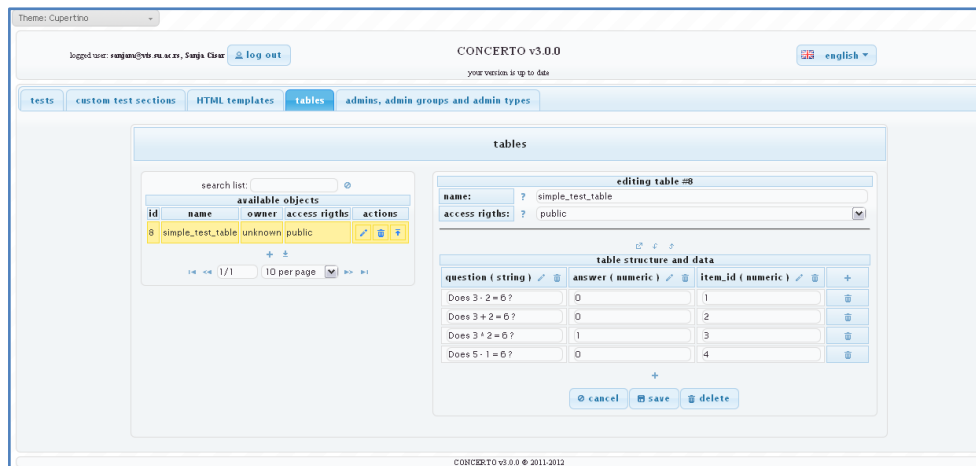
Theme: Cupertino

logged user: sanjam@vts.su.ac.rs, Sanja Cisar log out

CONCERTO v3.0.0

your version is up to date

english

tests | custom test sections | HTML templates | tables | admins, admin groups and admin types

tables

search list:

available objects

| id | name | owner | access rigths | actions |
|---|---|---|---|---|
| 8 | simple_test_table | unknown | public | |

1/1 10 per page

editing table #8

| name: | ? | simple_test_table |
|---|---|---|
| access rigths: | ? | public |

table structure and data

| question ( string ) | answer ( numeric ) | item_id ( numeric ) |
|---|---|---|
| Does 3 - 2 = 6 ? | 0 | 1 |
| Does 3 + 2 = 6 ? | 0 | 2 |
| Does 3 * 2 = 6 ? | 1 | 3 |
| Does 5 - 1 = 6 ? | 0 | 4 |

cancel save delete

CONCERTO v3.0.0 © 2011-2012